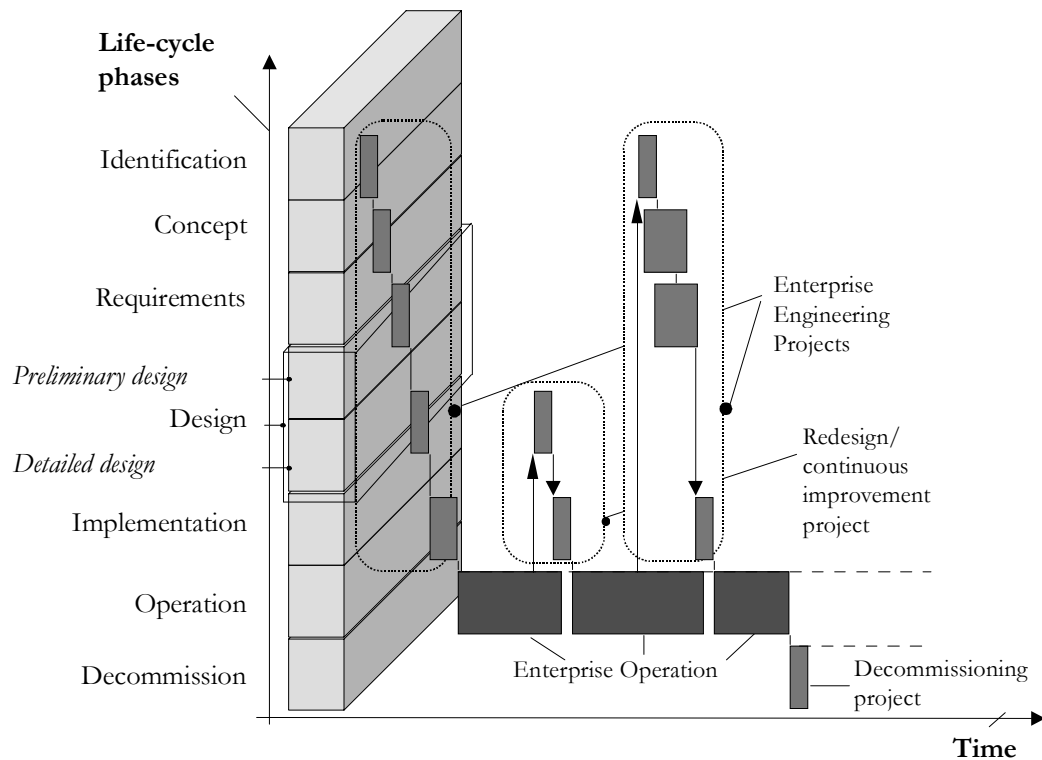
Life-cycle phases

Identification

Concept

Requirements

Preliminary design

Design

Detailed design

Implementation

Operation

Decommission

Enterprise Engineering Projects

Redesign/ continuous improvement project

Enterprise Operation

Decommissioning project

Time